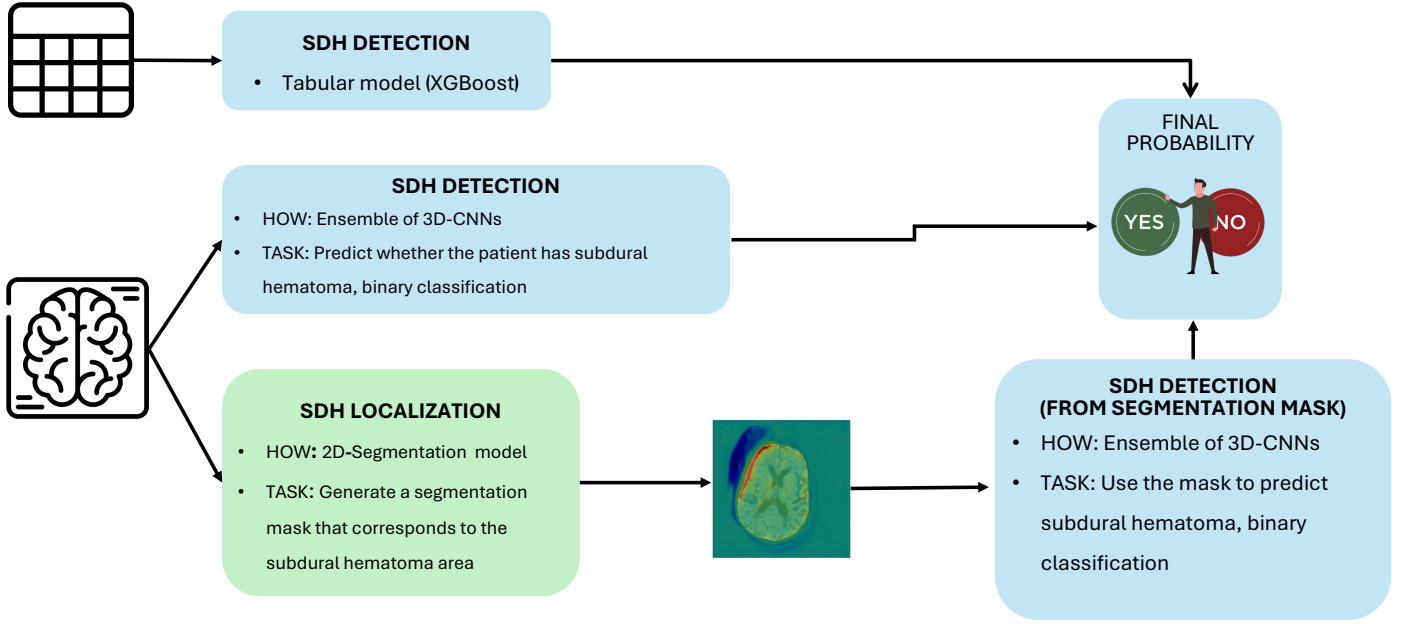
SDH DETECTION

• Tabular model (XGBoost)

SDH DETECTION

• HOW: Ensemble of 3D-CNNs

• TASK: Predict whether the patient has subdural hematoma, binary classification

SDH LOCALIZATION

• HOW: 2D-Segmentation model

• TASK: Generate a segmentation mask that corresponds to the subdural hematoma area

FINAL PROBABILITY

YES

NO

SDH DETECTION (FROM SEGMENTATION MASK)

• HOW: Ensemble of 3D-CNNs

• TASK: Use the mask to predict subdural hematoma, binary classification